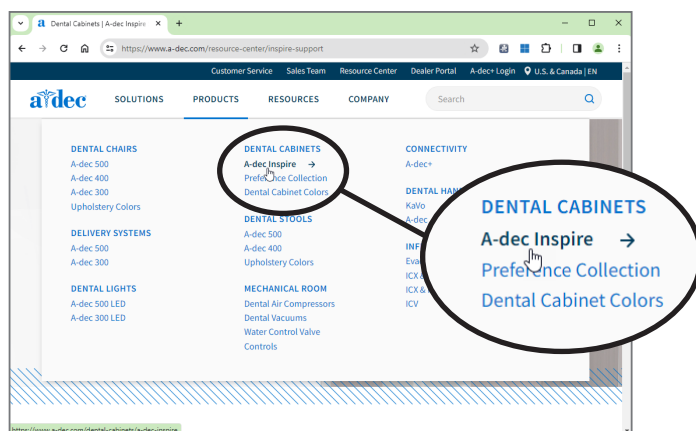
Dental Cabinets | A-dec Inspire ×
+
https://www.a-dec.com/resource-center/inspire-support

Customer Service Sales Team Resource Center Dealer Portal A-dec+ Login U.S. & Canada | EN

a·dec SOLUTIONS PRODUCTS RESOURCES COMPANY Search

DENTAL CHAIRS
A-dec 500
A-dec 400
A-dec 300
Upholstery Colors

DELIVERY SYSTEMS
A-dec 500
A-dec 300

DENTAL LIGHTS
A-dec 500 LED
A-dec 300 LED

DENTAL CABINETS
A-dec Inspire →
Preference Collection
Dental Cabinet Colors

DENTAL STOOLS
A-dec 500
A-dec 400
Upholstery Colors

MECHANICAL ROOM
Dental Air Compressors
Dental Vacuums
Water Control Valve Controls

CONNECTIVITY
A-dec+

DENTAL HAN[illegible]
KaVo
A-dec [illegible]

INF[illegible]
Eva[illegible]
ICX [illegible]
ICX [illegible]
ICV

DENTAL CABINETS
A-dec Inspire →
Preference Collection
Dental Cabinet Colors

https://www.a-dec.com/dental-cabinets/a-dec-inspire